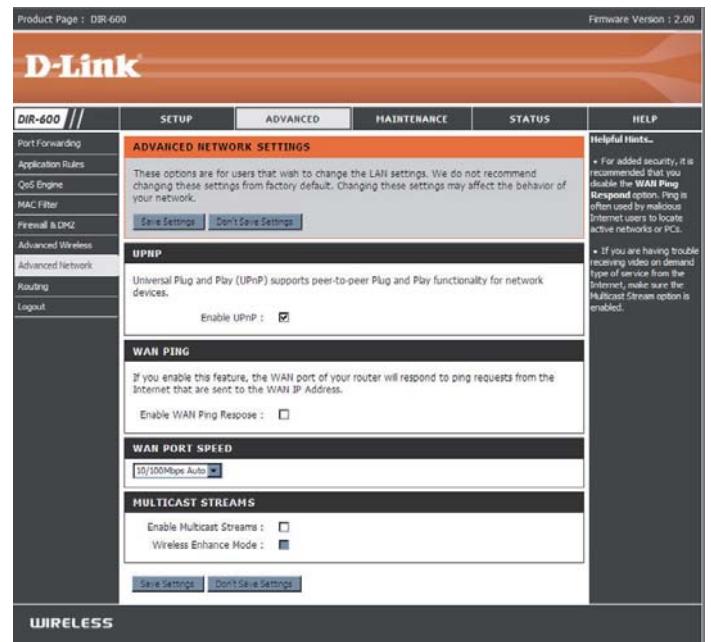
Product Page : DIR-600

Firmware Version : 2.00

D-Link

DIR-600

SETUP

ADVANCED

MAINTENANCE

STATUS

HELP

Port Forwarding

Application Rules

QoS Engine

MAC Filter

Firewall & DMZ

Advanced Wireless

Advanced Network

Routing

Logout

ADVANCED NETWORK SETTINGS

These options are for users that wish to change the LAN settings. We do not recommend changing these settings from factory default. Changing these settings may affect the behavior of your network.

Save Settings Don't Save Settings

UPNP

Universal Plug and Play (UPnP) supports peer-to-peer Plug and Play functionality for network devices.

Enable UPnP : ☑

WAN PING

If you enable this feature, the WAN port of your router will respond to ping requests from the Internet that are sent to the WAN IP Address.

Enable WAN Ping Respose : ☐

WAN PORT SPEED

10/100Mbps Auto

MULTICAST STREAMS

Enable Multicast Streams : ☐

Wireless Enhance Mode : ☐

Save Settings Don't Save Settings

Helpful Hints..

• For added security, it is recommended that you disable the WAN Ping Respond option. Ping is often used by malicious Internet users to locate active networks or PCs.

• If you are having trouble receiving video on demand type of service from the Internet, make sure the Multicast Stream option is enabled.

WIRELESS